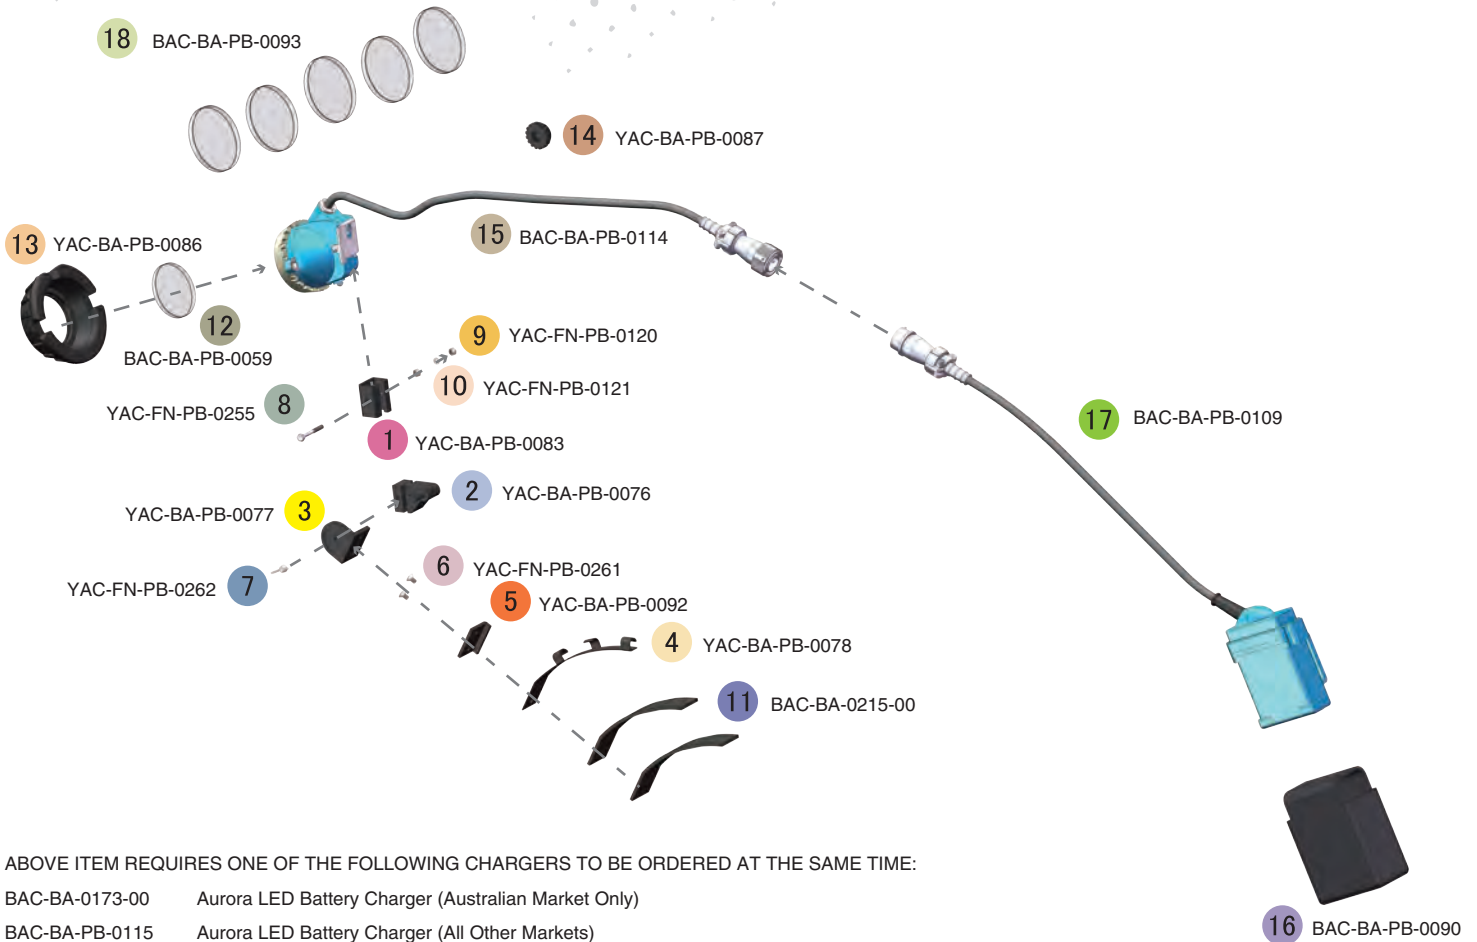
18 BAC-BA-PB-0093

14 YAC-BA-PB-0087

13 YAC-BA-PB-0086

15 BAC-BA-PB-0114

12 BAC-BA-PB-0059

9 YAC-FN-PB-0120

10 YAC-FN-PB-0121

8 YAC-FN-PB-0255

1 YAC-BA-PB-0083

17 BAC-BA-PB-0109

2 YAC-BA-PB-0076

YAC-BA-PB-0077 3

6 YAC-FN-PB-0261

7 YAC-FN-PB-0262

5 YAC-BA-PB-0092

4 YAC-BA-PB-0078

11 BAC-BA-0215-00

ABOVE ITEM REQUIRES ONE OF THE FOLLOWING CHARGERS TO BE ORDERED AT THE SAME TIME:

| BAC-BA-0173-00 | Aurora LED Battery Charger (Australian Market Only) |
|---|---|
| BAC-BA-PB-0115 | Aurora LED Battery Charger (All Other Markets) |

16 BAC-BA-PB-0090